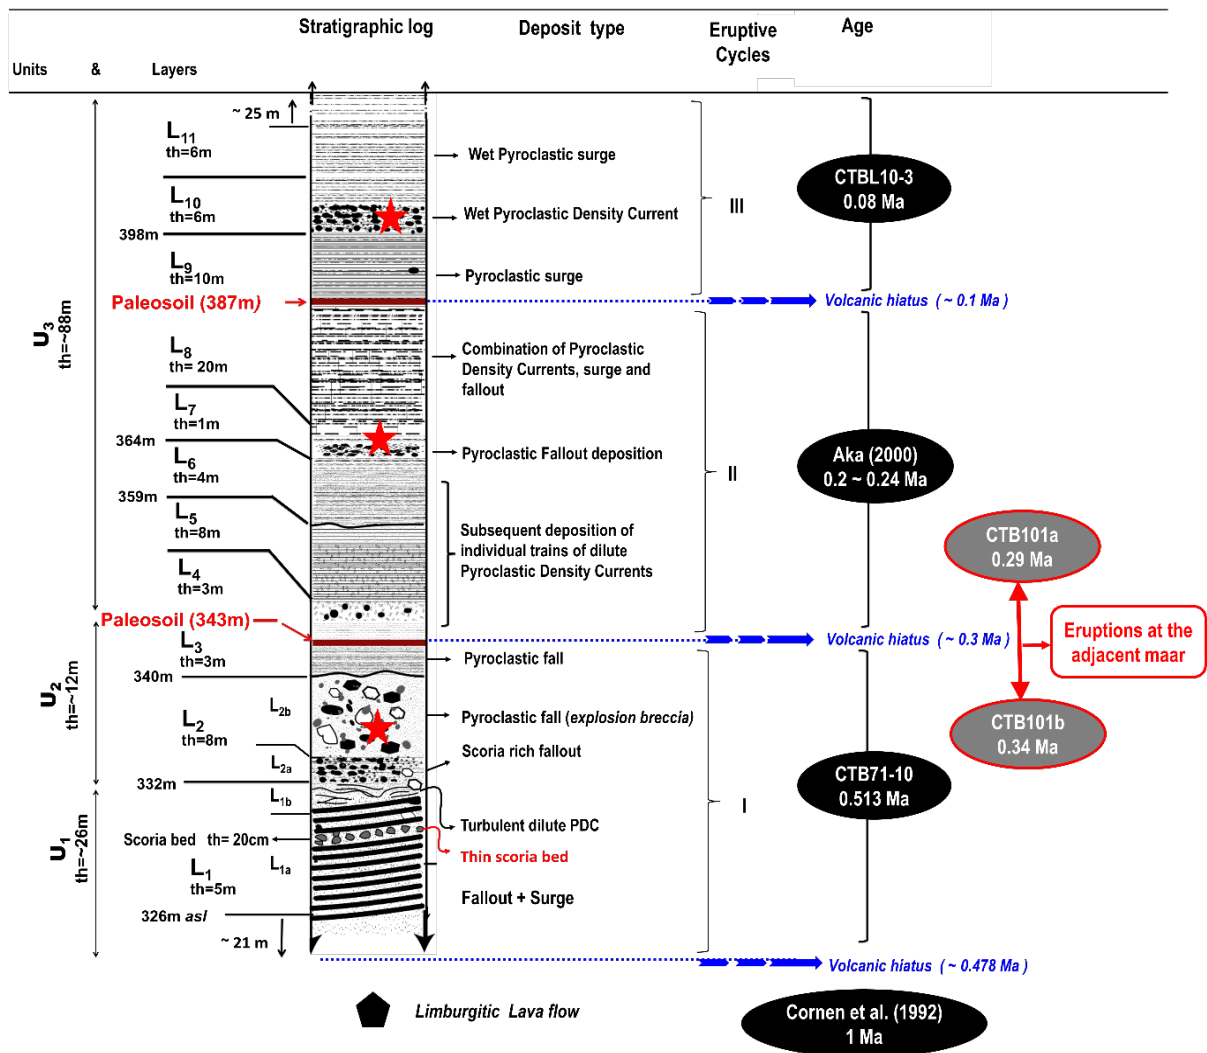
Stratigraphic log | Deposit type | Eruptive Cycles | Age

Units & Layers

~ 25 m

$L_{11}$ th=6m

Wet Pyroclastic surge

$L_{10}$ th=6m

Wet Pyroclastic Density Current

398m

III

CTBL10-3
0.08 Ma

$L_9$ th=10m

Pyroclastic surge

Paleosoil (387m)

Volcanic hiatus (~ 0.1 Ma)

$U_3$ th=~88m

$L_8$ th= 20m

Combination of Pyroclastic Density Currents, surge and fallout

$L_7$ th=1m

364m

$L_6$ th=4m

Pyroclastic Fallout deposition

II

Aka (2000)
0.2 ~ 0.24 Ma

359m

$L_5$ th=8m

Subsequent deposition of individual trains of dilute Pyroclastic Density Currents

$L_4$ th=3m

CTB101a
0.29 Ma

Paleosoil (343m)

$L_3$ th=3m

Volcanic hiatus (~ 0.3 Ma)

Eruptions at the adjacent maar

Pyroclastic fall

340m

$U_2$ th=~12m

$L_2$ th=8m

$L_{2b}$

Pyroclastic fall (explosion breccia)

CTB101b
0.34 Ma

Scoria rich fallout

$L_{2a}$

332m

CTB71-10
0.513 Ma

$L_{1b}$

I

Turbulent dilute PDC

$U_1$ th=~26m

Scoria bed th= 20cm

Thin scoria bed

$L_{1a}$

$L_1$ th=5m

Fallout + Surge

326m asl

~ 21 m

Volcanic hiatus (~ 0.478 Ma)

Limburgitic Lava flow

Cornen et al. (1992)
1 Ma